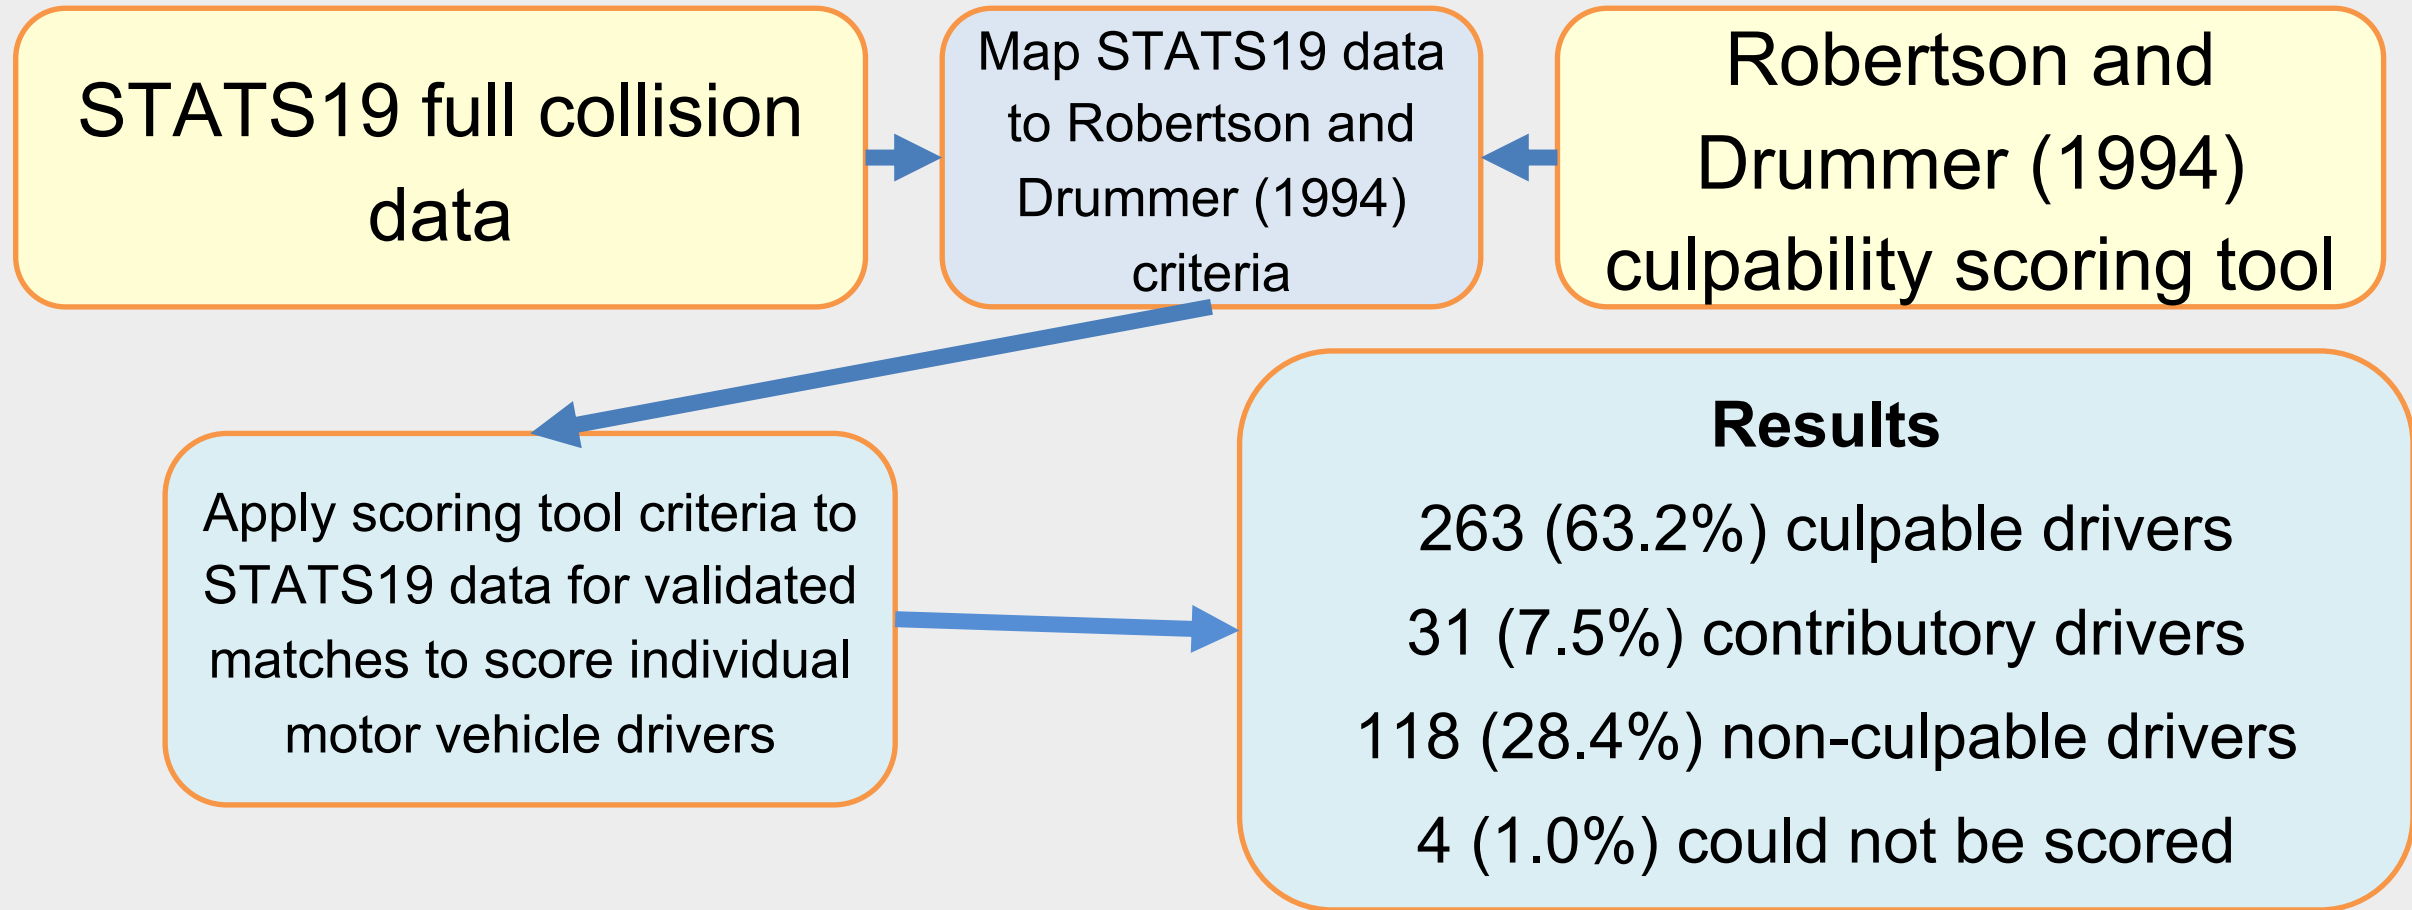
STATS19 full collision data

Map STATS19 data to Robertson and Drummer (1994) criteria

Robertson and Drummer (1994) culpability scoring tool

Apply scoring tool criteria to STATS19 data for validated matches to score individual motor vehicle drivers

**Results**

263 (63.2%) culpable drivers

31 (7.5%) contributory drivers

118 (28.4%) non-culpable drivers

4 (1.0%) could not be scored